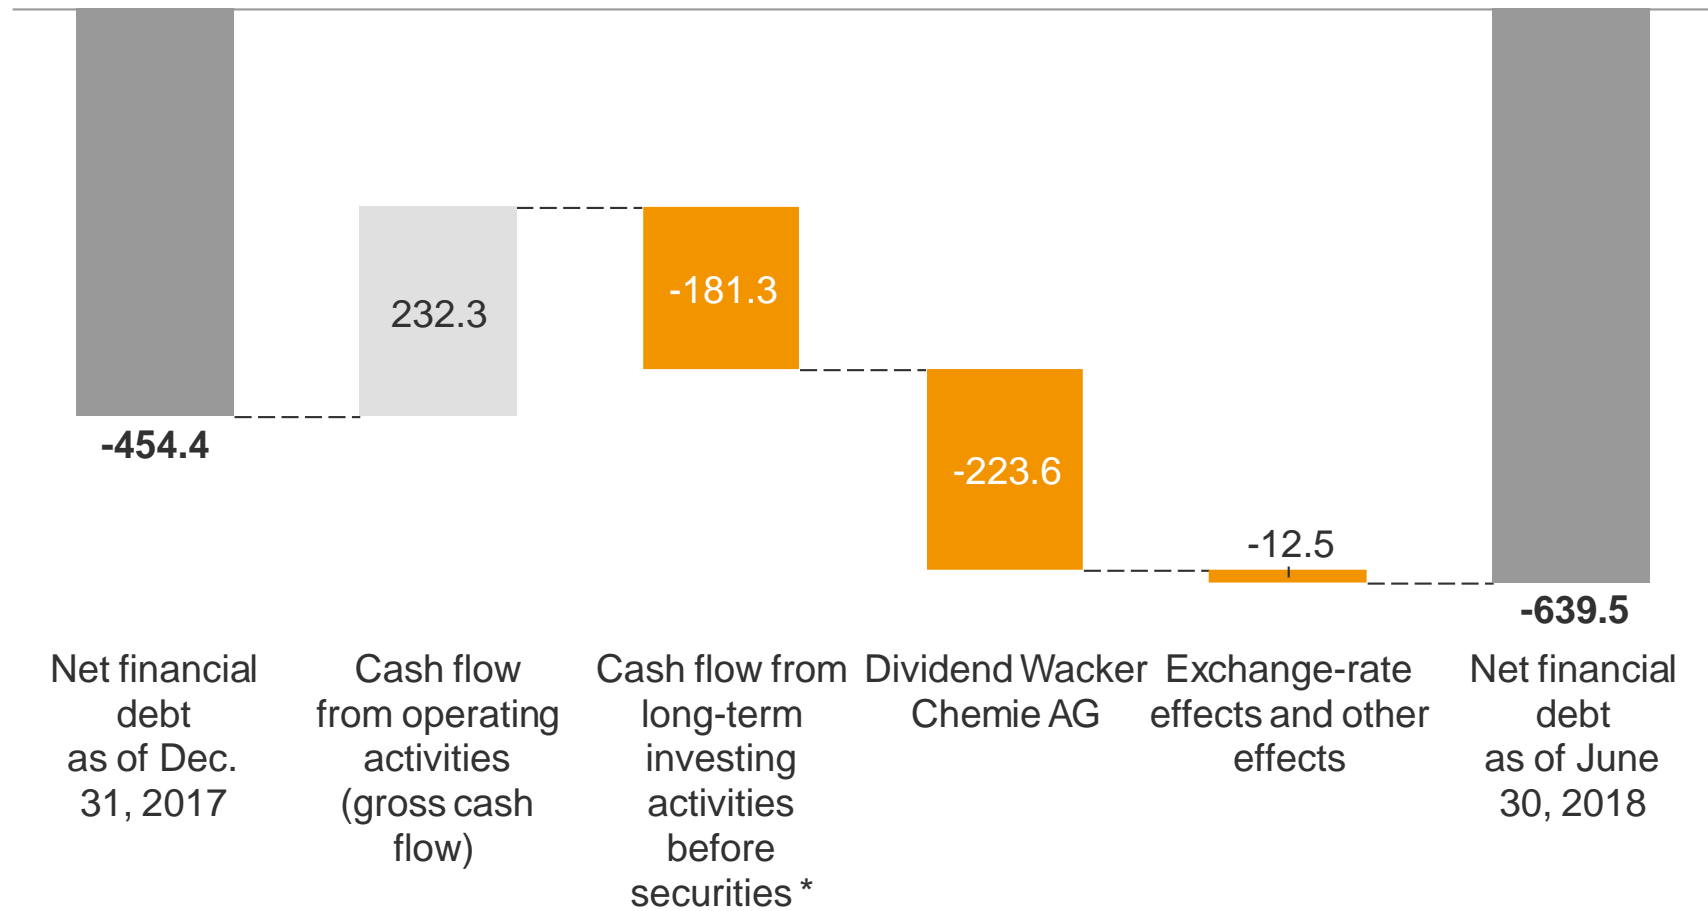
232.3

-181.3

-223.6

-12.5

-454.4

-639.5

Net financial debt as of Dec. 31, 2017

Cash flow from operating activities (gross cash flow)

Cash flow from long-term investing activities before securities *

Dividend Wacker Chemie AG

Exchange-rate effects and other effects

Net financial debt as of June 30, 2018